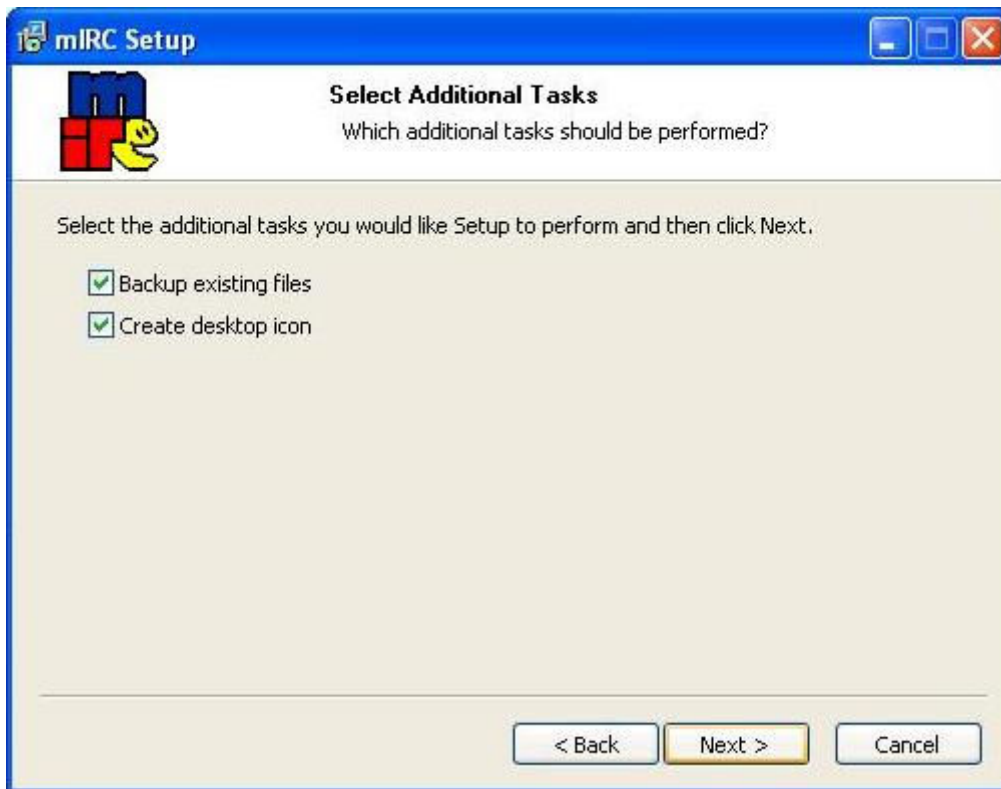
mIRC Setup

Select Additional Tasks
Which additional tasks should be performed?

Select the additional tasks you would like Setup to perform and then click Next.

Backup existing files
Create desktop icon

< Back
Next >
Cancel